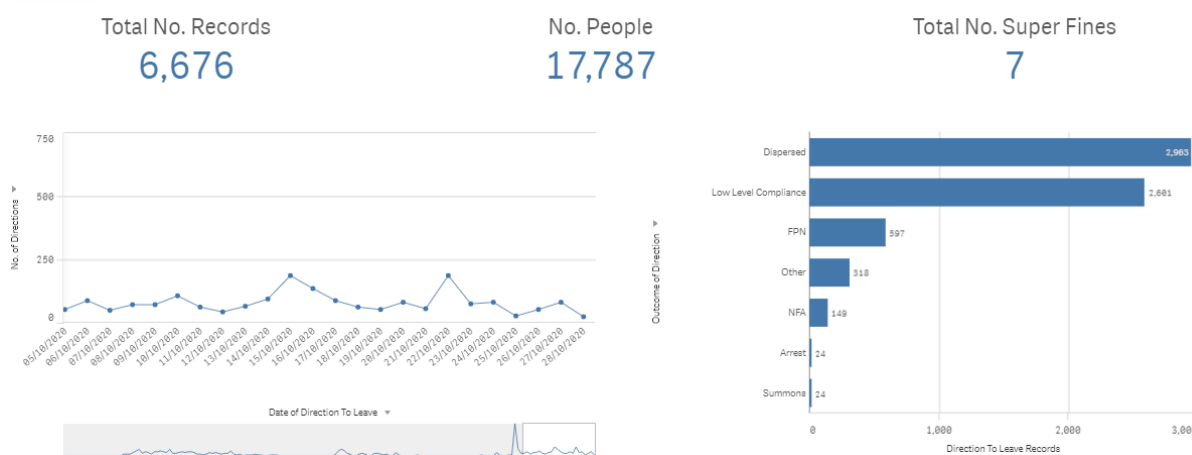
Total No. Records
6,676

No. People
17,787

Total No. Super Fines
7

750
500
250
0
No. of Directions
05/10/2020
06/10/2020
07/10/2020
08/10/2020
09/10/2020
10/10/2020
11/10/2020
12/10/2020
13/10/2020
14/10/2020
15/10/2020
16/10/2020
17/10/2020
18/10/2020
19/10/2020
20/10/2020
21/10/2020
22/10/2020
23/10/2020
24/10/2020
25/10/2020
26/10/2020
27/10/2020
28/10/2020
Date of Direction To Leave

Outcome of Direction
Dispersed 2,963
Low Level Compliance 2,601
FPN 597
Other 318
NFA 149
Arrest 24
Summons 24
0
1,000
2,000
3,00
Direction To Leave Records